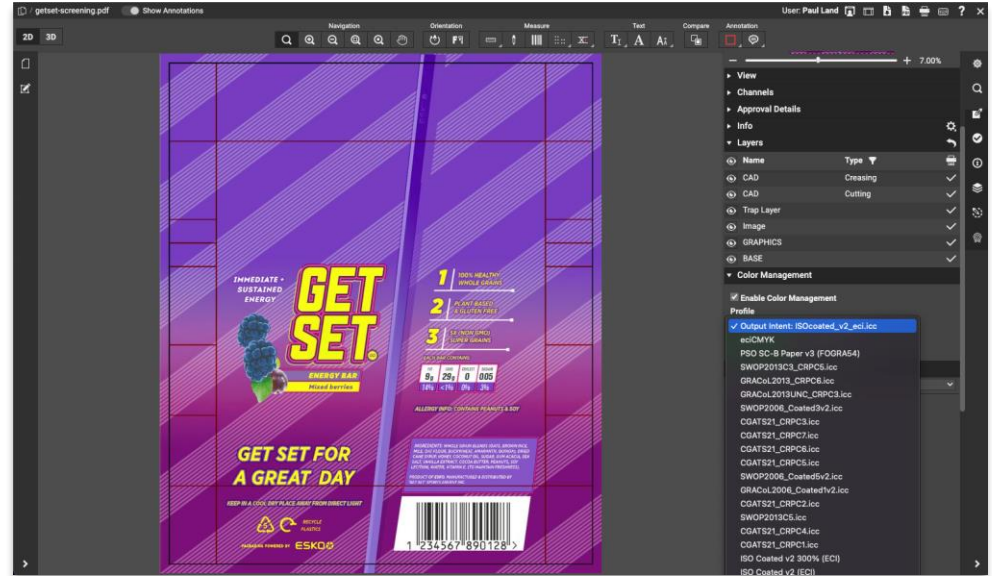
getset-screening.pdf Show Annotations

User: Paul Land ?

2D 3D

Navigation Orientation Measure Text Compare Annotation

+ 7.00%

View
Channels
Approval Details
Info
Layers

| Name | Type |
|---|---|
| CAD | Creasing |
| CAD | Cutting |
| Trap Layer | |
| Image | |
| GRAPHICS | |
| BASE | |

Color Management

Enable Color Management
Profile

✓ Output Intent: ISOcoated_v2_eci.icc
eciCMYK
PSO SC-B Paper v3 (FOGRA54)
SWOP2013C3_CRPC5.icc
GRACoL2013_CRPC6.icc
GRACoL2013UNC_CRPC3.icc
SWOP2006_Coated3v2.icc
CGATS21_CRPC3.icc
CGATS21_CRPC7.icc
CGATS21_CRPC6.icc
CGATS21_CRPC5.icc
SWOP2006_Coated5v2.icc
GRACoL2006_Coated1v2.icc
CGATS21_CRPC2.icc
SWOP2013C5.icc
CGATS21_CRPC4.icc
CGATS21_CRPC1.icc
ISO Coated v2 300% (ECI)
ISO Coated v2 (ECI)

IMMEDIATE + SUSTAINED ENERGY

GET SET

ENERGY BAR
Mixed berries

1 100% HEALTHY WHOLE GRAINS
2 PLANT BASED & GLUTEN FREE
3 5X (NON GMO) SUPER GRAINS

9g 28g 0 005

ALLERGY INFO: CONTAINS PEANUTS & SOY

GET SET FOR A GREAT DAY

KEEP IN A COOL DRY PLACE AWAY FROM DIRECT LIGHT

RECYCLE PLASTICS

PACKAGING POWERED BY ESKO

1 234567 890128 >